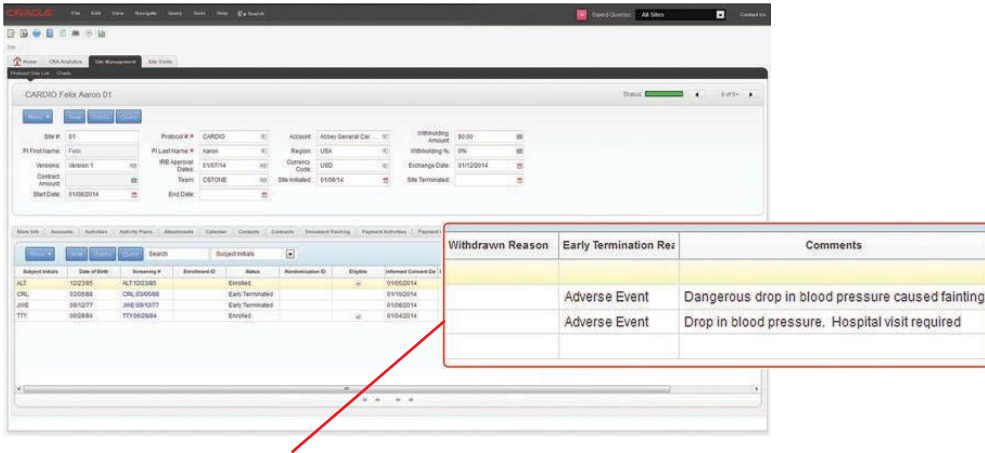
ORACLE File Edit View Navigate Query Tools Help Search

Saved Queries: All Sites

Contact Us

Home CRA Analytics Site Management Site Visits

Protocol Site List Chart

CARDIO Felix Aaron 01

Status:

Menu New Delete Query

Site #: 01

PI First Name: Felix

Version: Version 1

Contract Amount:

Start Date: 01/08/2014

Protocol #: CARDIO

PI Last Name: Aaron

IRB Approval Date: 01/07/14

Team: CSTONE

End Date:

Account: Abbey General Car

Region: USA

Currency Code: USD

Site Initiated: 01/08/14

Withholding Amount: $0.00

Withholding %: 0%

Exchange Date: 01/12/2014

Site Terminated:

More Info Accounts Activities Activity Plans Attachments Calendar Contacts Contracts Document Tracking Payment Activities Payment

Menu New Delete Query Search Subject Initials

| Subject Initials | Date of Birth | Screening # | Enrollment ID | Status | Randomization ID | Eligible | Informed Consent Da |
|---|---|---|---|---|---|---|---|
| ALT | 12/23/85 | ALT:12/23/85 | | Enrolled | | | 01/05/2014 |
| CRL | 03/05/88 | CRL:03/05/88 | | Early Terminated | | | 01/10/2014 |
| JWE | 09/12/77 | JWE:09/12/77 | | Early Terminated | | | 01/08/2014 |
| TTY | 06/28/84 | TTY:06/28/84 | | Enrolled | | | 01/04/2014 |

| Withdrawn Reason | Early Termination Rea | Comments |
|---|---|---|
| | | |
| | Adverse Event | Dangerous drop in blood pressure caused fainting |
| | Adverse Event | Drop in blood pressure. Hospital visit required |
| | | |